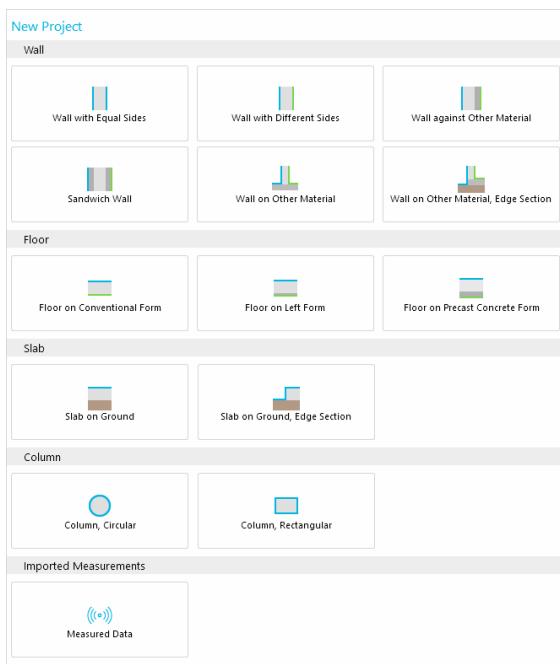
New Project

Wall

Wall with Equal Sides

Wall with Different Sides

Wall against Other Material

Sandwich Wall

Wall on Other Material

Wall on Other Material, Edge Section

Floor

Floor on Conventional Form

Floor on Left Form

Floor on Precast Concrete Form

Slab

Slab on Ground

Slab on Ground, Edge Section

Column

Column, Circular

Column, Rectangular

Imported Measurements

Measured Data